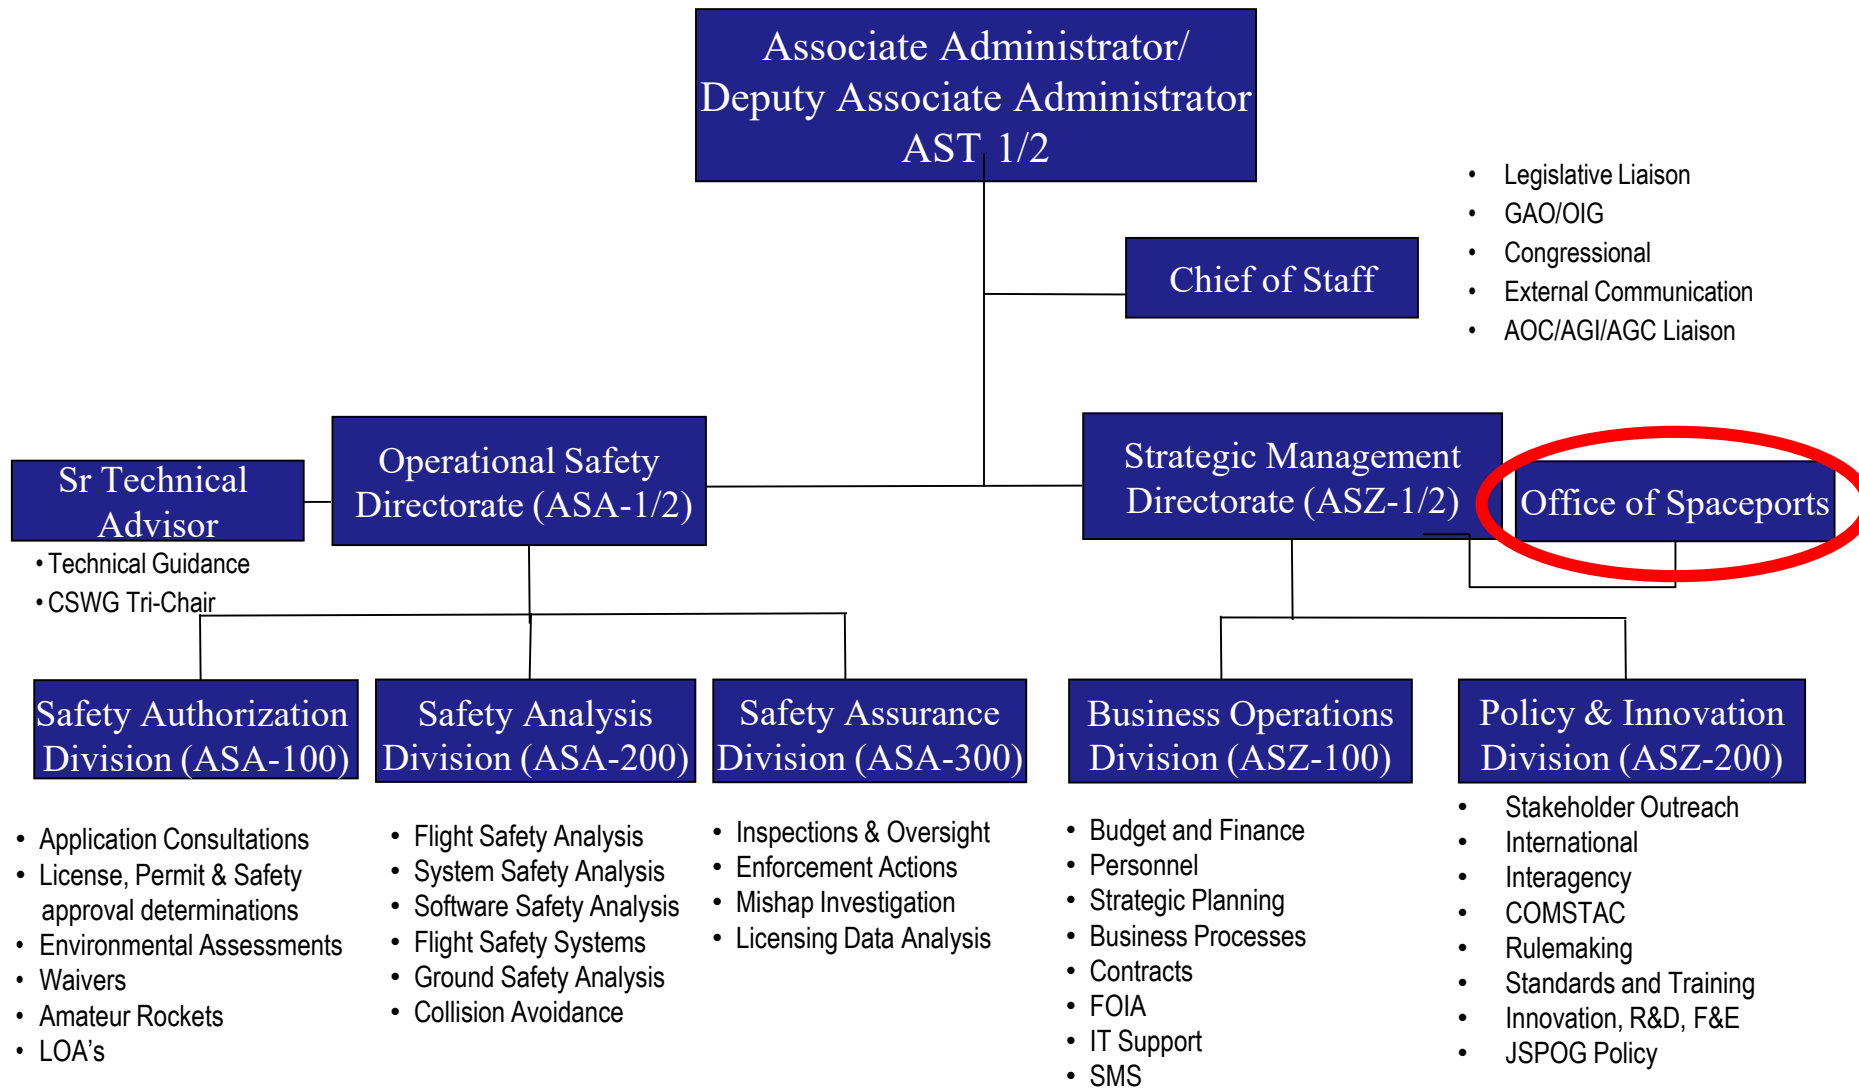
Associate Administrator/
Deputy Associate Administrator
AST 1/2

Chief of Staff

- Legislative Liaison
- GAO/OIG
- Congressional
- External Communication
- AOC/AGI/AGC Liaison

Sr Technical Advisor

- Technical Guidance
- CSWG Tri-Chair

Operational Safety Directorate (ASA-1/2)

Strategic Management Directorate (ASZ-1/2)

Office of Spaceports

Safety Authorization Division (ASA-100)

- Application Consultations
- License, Permit & Safety approval determinations
- Environmental Assessments
- Waivers
- Amateur Rockets
- LOA's

Safety Analysis Division (ASA-200)

- Flight Safety Analysis
- System Safety Analysis
- Software Safety Analysis
- Flight Safety Systems
- Ground Safety Analysis
- Collision Avoidance

Safety Assurance Division (ASA-300)

- Inspections & Oversight
- Enforcement Actions
- Mishap Investigation
- Licensing Data Analysis

Business Operations Division (ASZ-100)

- Budget and Finance
- Personnel
- Strategic Planning
- Business Processes
- Contracts
- FOIA
- IT Support
- SMS

Policy & Innovation Division (ASZ-200)

- Stakeholder Outreach
- International
- Interagency
- COMSTAC
- Rulemaking
- Standards and Training
- Innovation, R&D, F&E
- JSPOG Policy